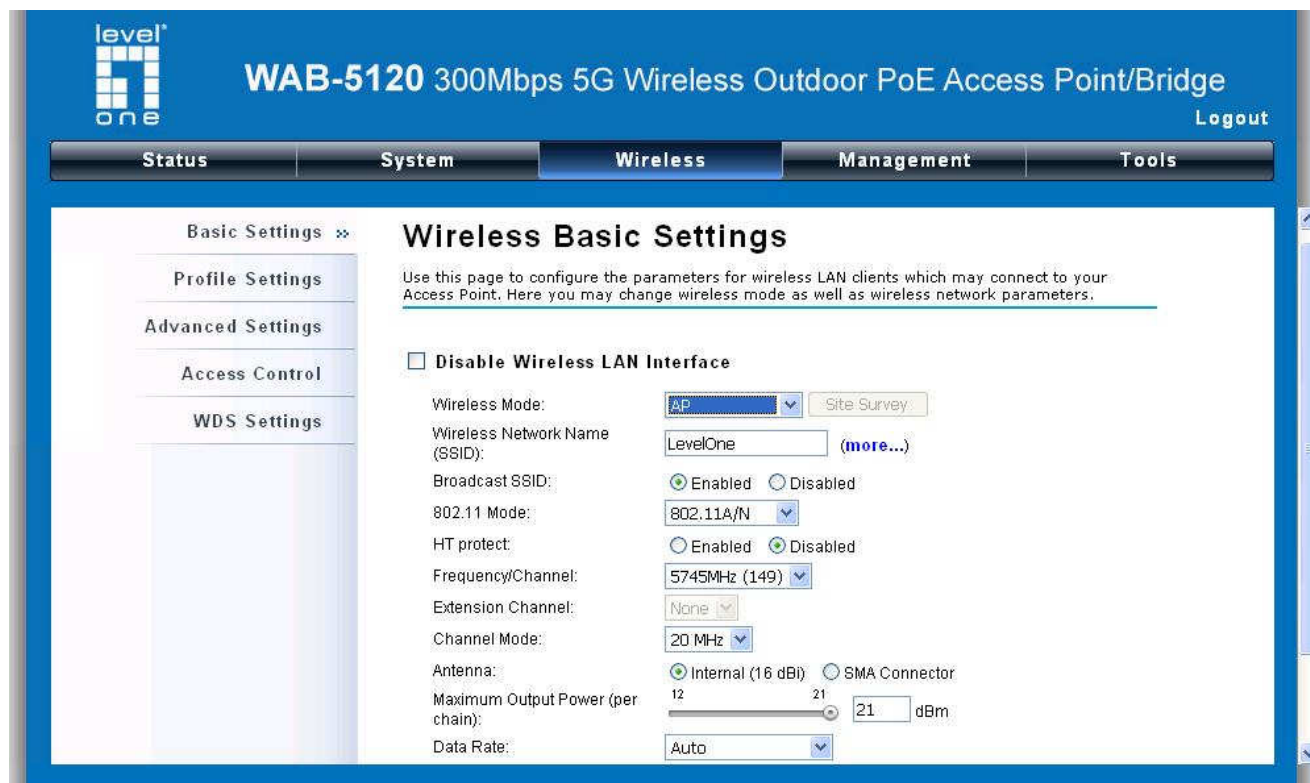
level one

WAB-5120 300Mbps 5G Wireless Outdoor PoE Access Point/Bridge

Logout

Status | System | Wireless | Management | Tools

Basic Settings »

Profile Settings

Advanced Settings

Access Control

WDS Settings

Wireless Basic Settings

Use this page to configure the parameters for wireless LAN clients which may connect to your Access Point. Here you may change wireless mode as well as wireless network parameters.

Disable Wireless LAN Interface

Wireless Mode: AP Site Survey

Wireless Network Name (SSID): LevelOne (more...)

Broadcast SSID: Enabled Disabled

802.11 Mode: 802.11A/N

HT protect: Enabled Disabled

Frequency/Channel: 5745MHz (149)

Extension Channel: None

Channel Mode: 20 MHz

Antenna: Internal (16 dBi) SMA Connector

Maximum Output Power (per chain): 12 21 21 dBm

Data Rate: Auto